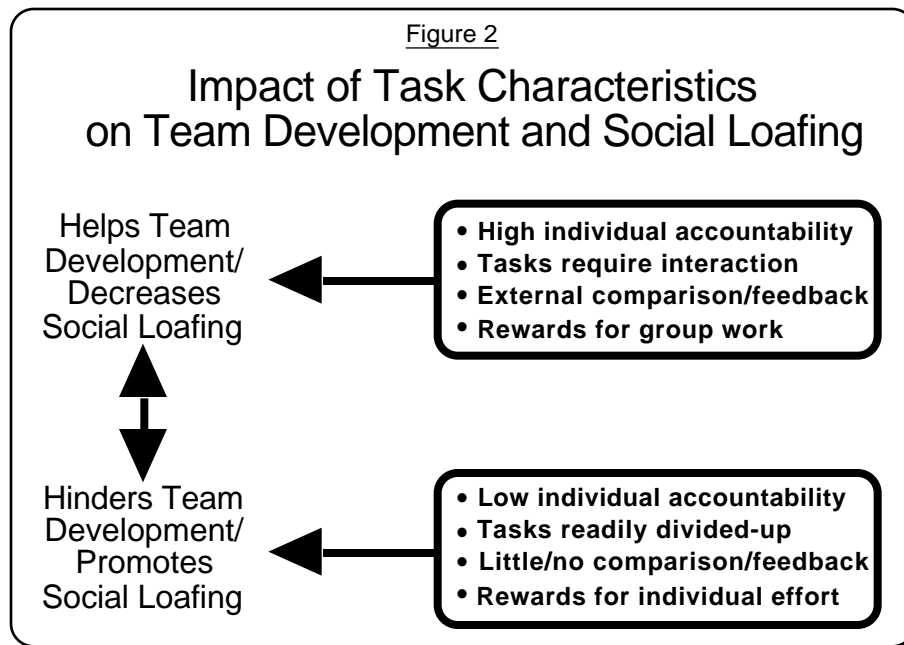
Figure 2

Impact of Task Characteristics on Team Development and Social Loafing

Helps Team Development/ Decreases Social Loafing

• High individual accountability
• Tasks require interaction
• External comparison/feedback
• Rewards for group work

Hinders Team Development/ Promotes Social Loafing

• Low individual accountability
• Tasks readily divided-up
• Little/no comparison/feedback
• Rewards for individual effort